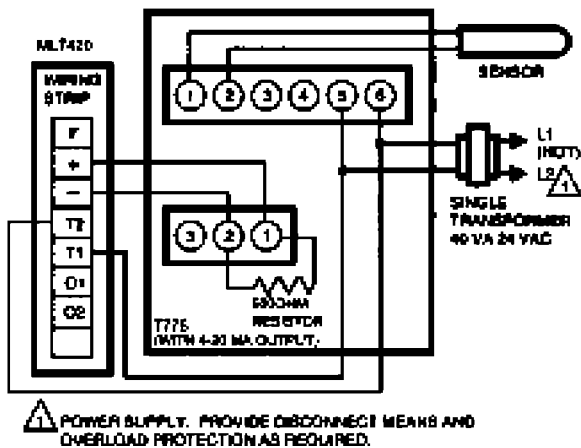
ML7420

WIRING STRIP

F

+

−

T2

T1

O1

O2

1 2 3 4 5 6

SENSOR

L1 (HOT)

L2 1

SINGLE TRANSFORMER 40 VA 24 VAC

3 2 1

500 OHM RESISTOR

T775 (WITH 4-20 MA OUTPUT)

1 POWER SUPPLY. PROVIDE DISCONNECT MEANS AND OVERLOAD PROTECTION AS REQUIRED.